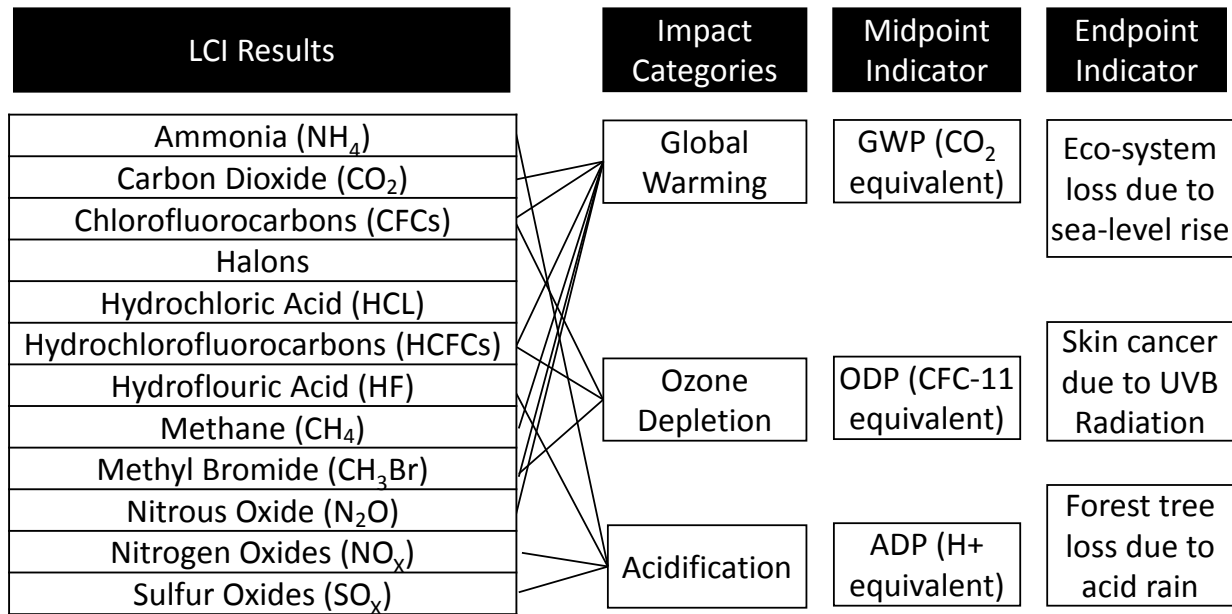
| LCI Results | Impact Categories | Midpoint Indicator | Endpoint Indicator |
|---|---|---|---|
| Ammonia ($NH_4$) | Global Warming | GWP ($CO_2$ equivalent) | Eco-system loss due to sea-level rise |
| Carbon Dioxide ($CO_2$) | | | |
| Chlorofluorocarbons (CFCs) | | | |
| Halons | | | |
| Hydrochloric Acid (HCL) | | | |
| Hydrochlorofluorocarbons (HCFCs) | Ozone Depletion | ODP (CFC-11 equivalent) | Skin cancer due to UVB Radiation |
| Hydroflouric Acid (HF) | | | |
| Methane ($CH_4$) | | | |
| Methyl Bromide ($CH_3Br$) | | | |
| Nitrous Oxide ($N_2O$) | Acidification | ADP (H+ equivalent) | Forest tree loss due to acid rain |
| Nitrogen Oxides ($NO_X$) | | | |
| Sulfur Oxides ($SO_X$) | | | |